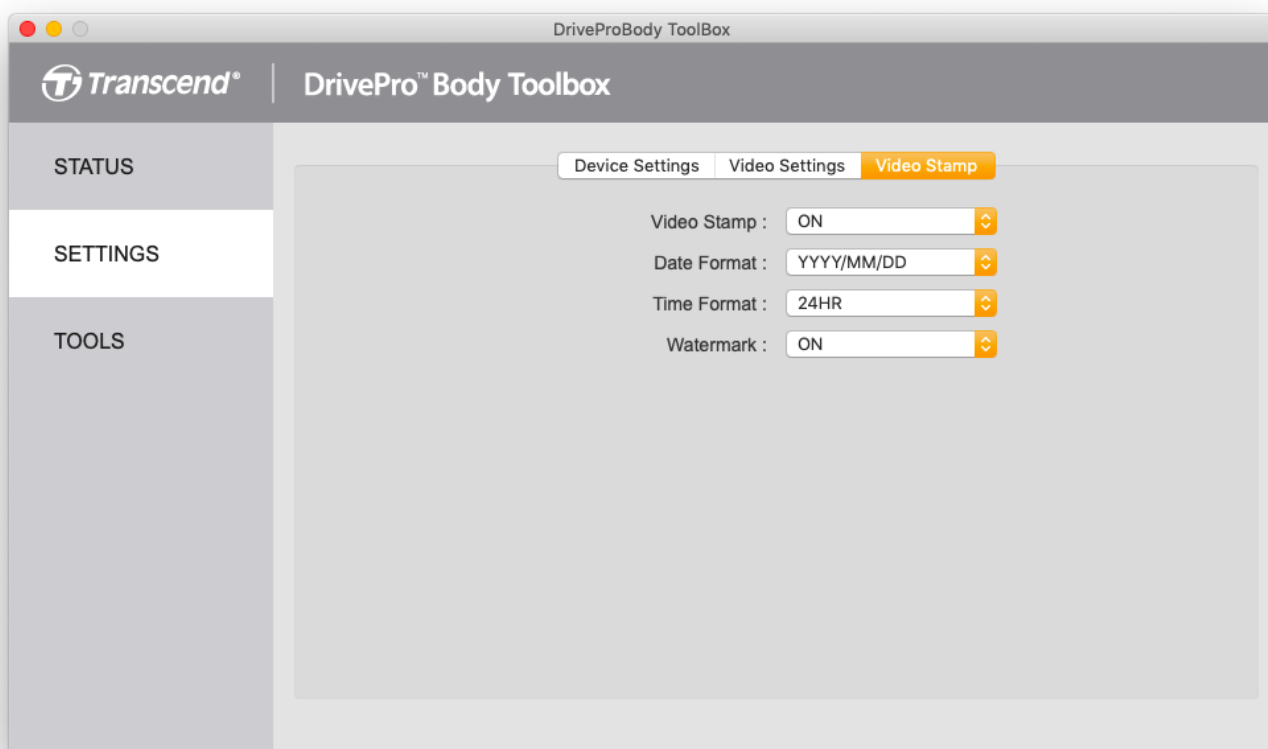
DriveProBody ToolBox

Transcend®

DrivePro™ Body Toolbox

STATUS

SETTINGS

TOOLS

Device Settings | Video Settings | Video Stamp

Video Stamp : ON

Date Format : YYYY/MM/DD

Time Format : 24HR

Watermark : ON